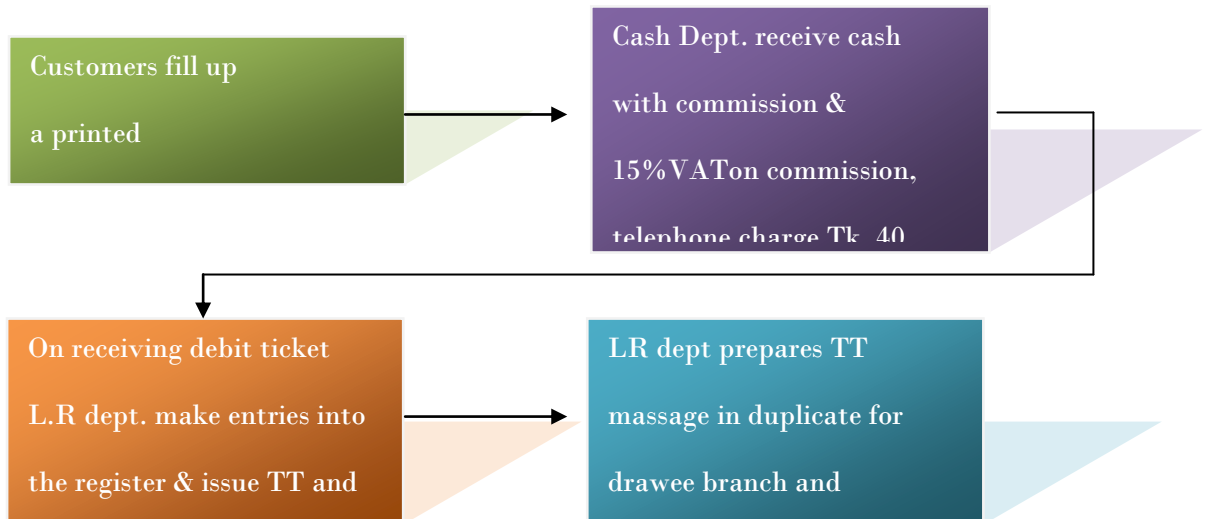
Customers fill up

a printed

Cash Dept. receive cash

with commission &

15%VATon commission,

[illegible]

On receiving debit ticket

L.R dept. make entries into

the register & issue TT and

LR dept prepares TT

massage in duplicate for

drawee branch and